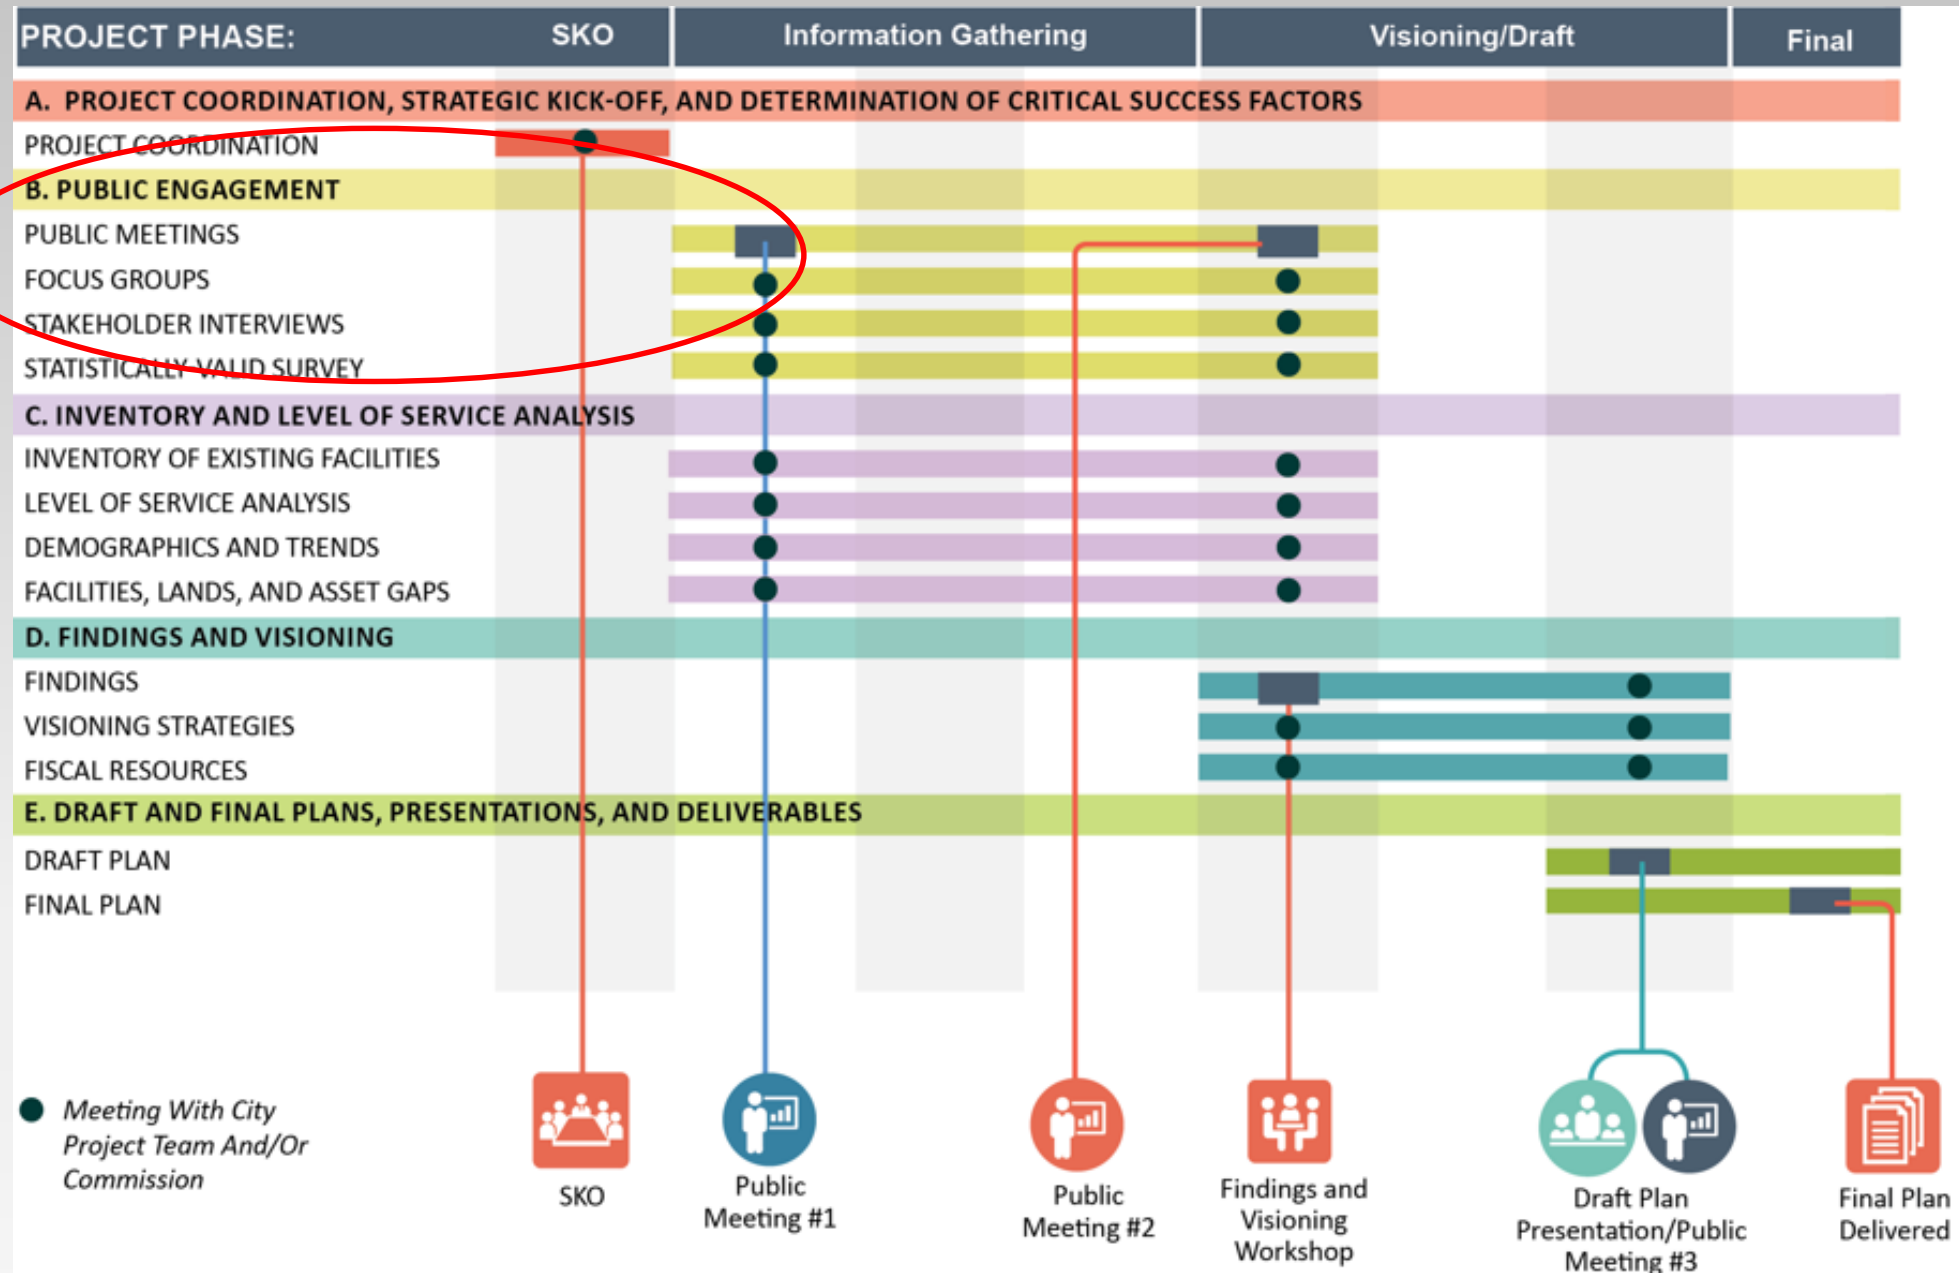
PROJECT PHASE: SKO | Information Gathering | Visioning/Draft | Final

A. PROJECT COORDINATION, STRATEGIC KICK-OFF, AND DETERMINATION OF CRITICAL SUCCESS FACTORS
PROJECT COORDINATION
B. PUBLIC ENGAGEMENT
PUBLIC MEETINGS
FOCUS GROUPS
STAKEHOLDER INTERVIEWS
STATISTICALLY VALID SURVEY
C. INVENTORY AND LEVEL OF SERVICE ANALYSIS
INVENTORY OF EXISTING FACILITIES
LEVEL OF SERVICE ANALYSIS
DEMOGRAPHICS AND TRENDS
FACILITIES, LANDS, AND ASSET GAPS
D. FINDINGS AND VISIONING
FINDINGS
VISIONING STRATEGIES
FISCAL RESOURCES
E. DRAFT AND FINAL PLANS, PRESENTATIONS, AND DELIVERABLES
DRAFT PLAN
FINAL PLAN

Meeting With City Project Team And/Or Commission

SKO

Public Meeting #1

Public Meeting #2

Findings and Visioning Workshop

Draft Plan Presentation/Public Meeting #3

Final Plan Delivered